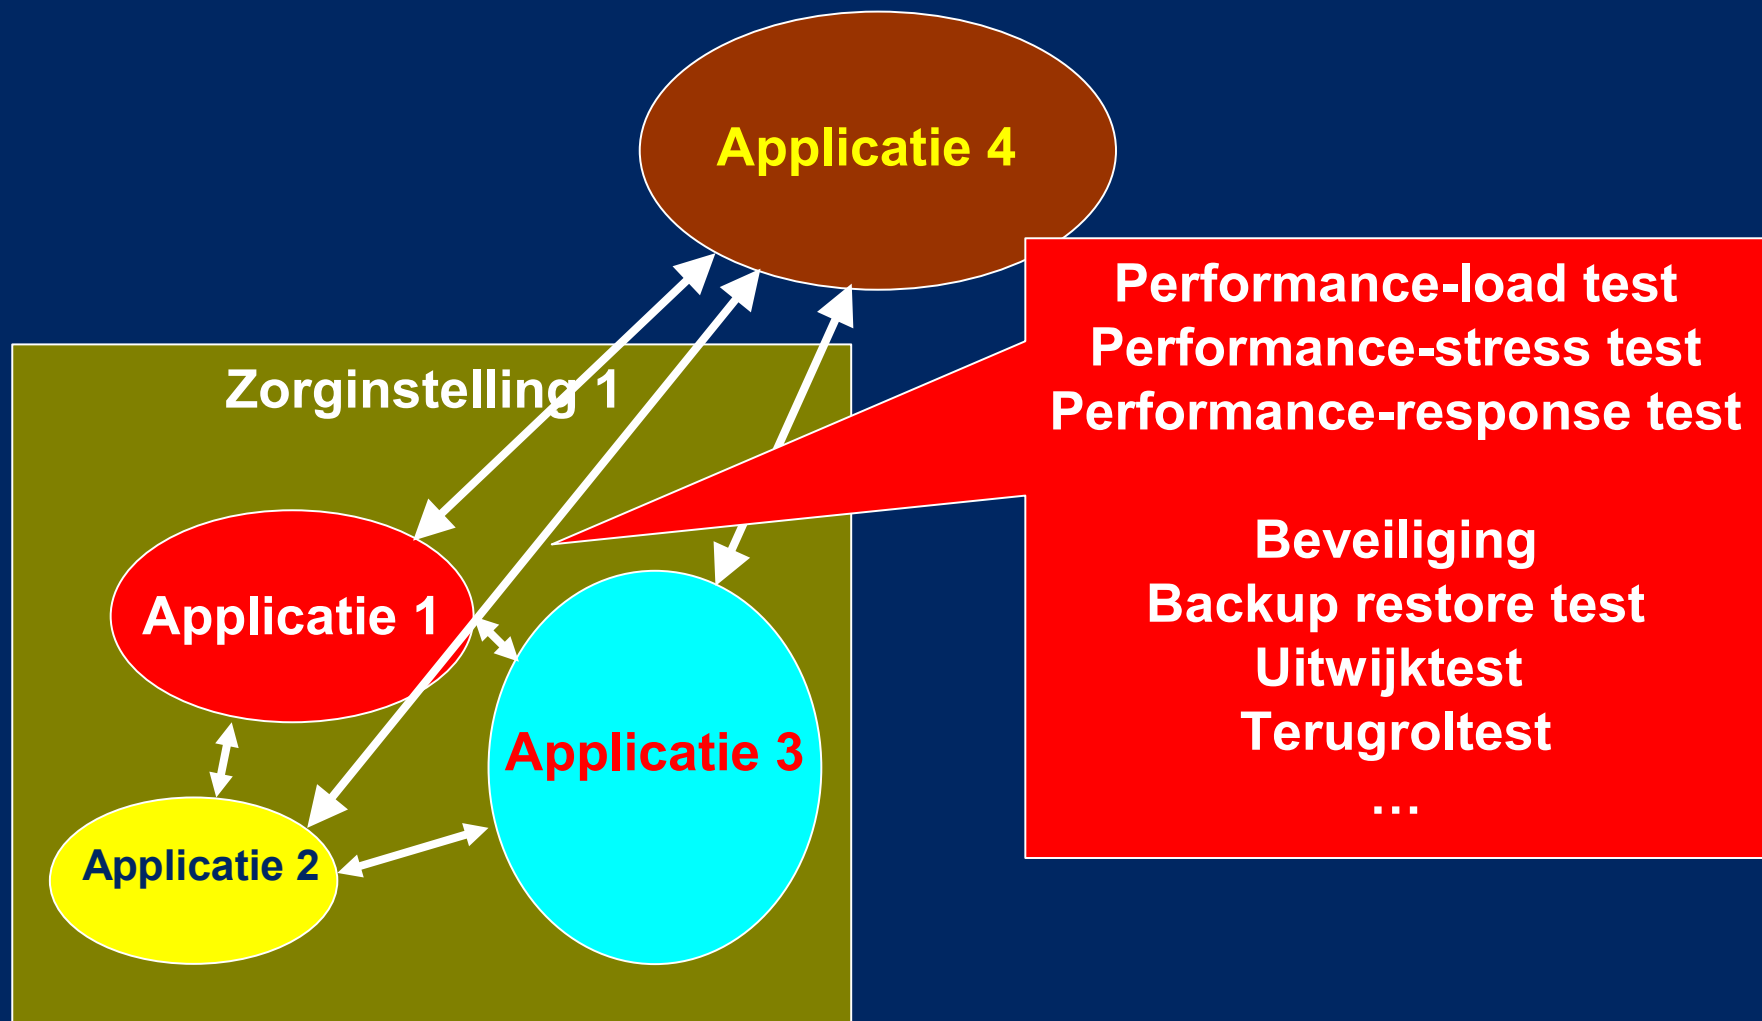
Applicatie 4

Zorginstelling 1

Applicatie 1

Applicatie 2

Applicatie 3

Performance-load test
Performance-stress test
Performance-response test

Beveiliging
Backup restore test
Uitwijktest
Terugroltest
…